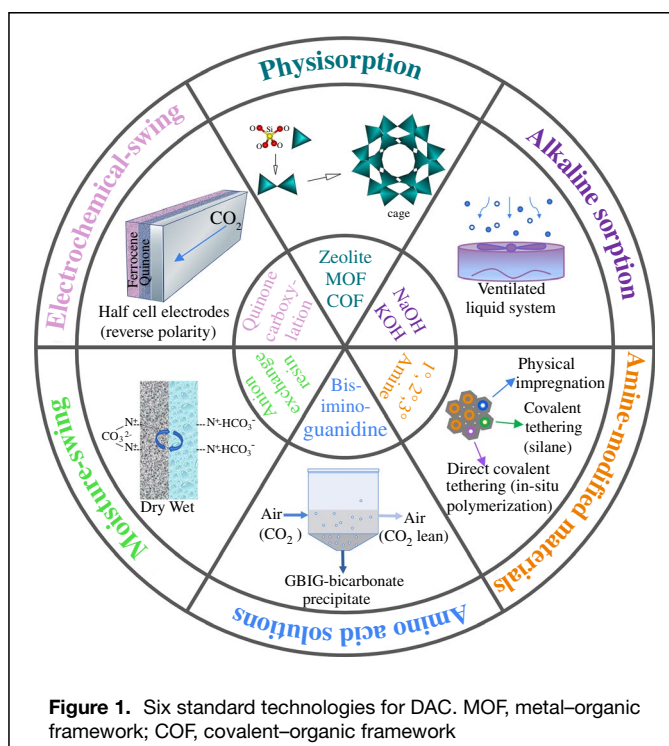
Physisorption

Alkaline sorption

Amine-modified materials

Amino acid solutions

Moisture-swing

Electrochemical-swing

cage

Ventilated liquid system

Zeolite MOF COF

NaOH KOH

1°, 2°, 3° Amine

Bis-imino-guanidine

Anion exchange resin

Quinone carboxylation

$CO_2$

Ferrocene Quinone

Half cell electrodes (reverse polarity)

Physical impregnation

Covalent tethering (silane)

Direct covalent tethering (in-situ polymerization)

Air ($CO_2$)

Air ($CO_2$ lean)

GBIG-bicarbonate precipitate

$N^+$
$CO_3^{2-}$
$N^+$
$N^+ \cdot HCO_3^-$
$N^+ \cdot HCO_3^-$

Dry Wet

**Figure 1.** Six standard technologies for DAC. MOF, metal–organic framework; COF, covalent–organic framework